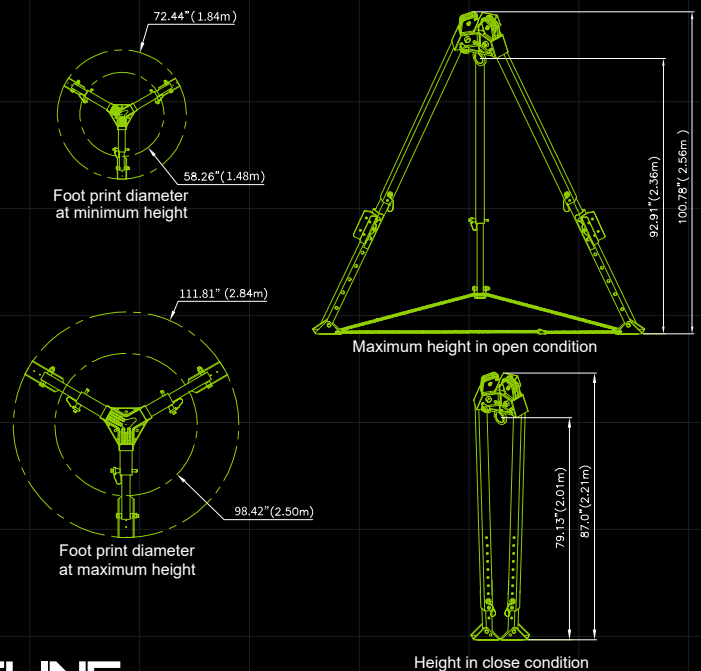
72.44" (1.84m)

58.26"(1.48m)

Foot print diameter at minimum height

111.81" (2.84m)

98.42"(2.50m)

Foot print diameter at maximum height

92.91"(2.36m)

100.78"(2.56m )

Maximum height in open condition

79.13"(2.01m)

87.0"(2.21m)

Height in close condition